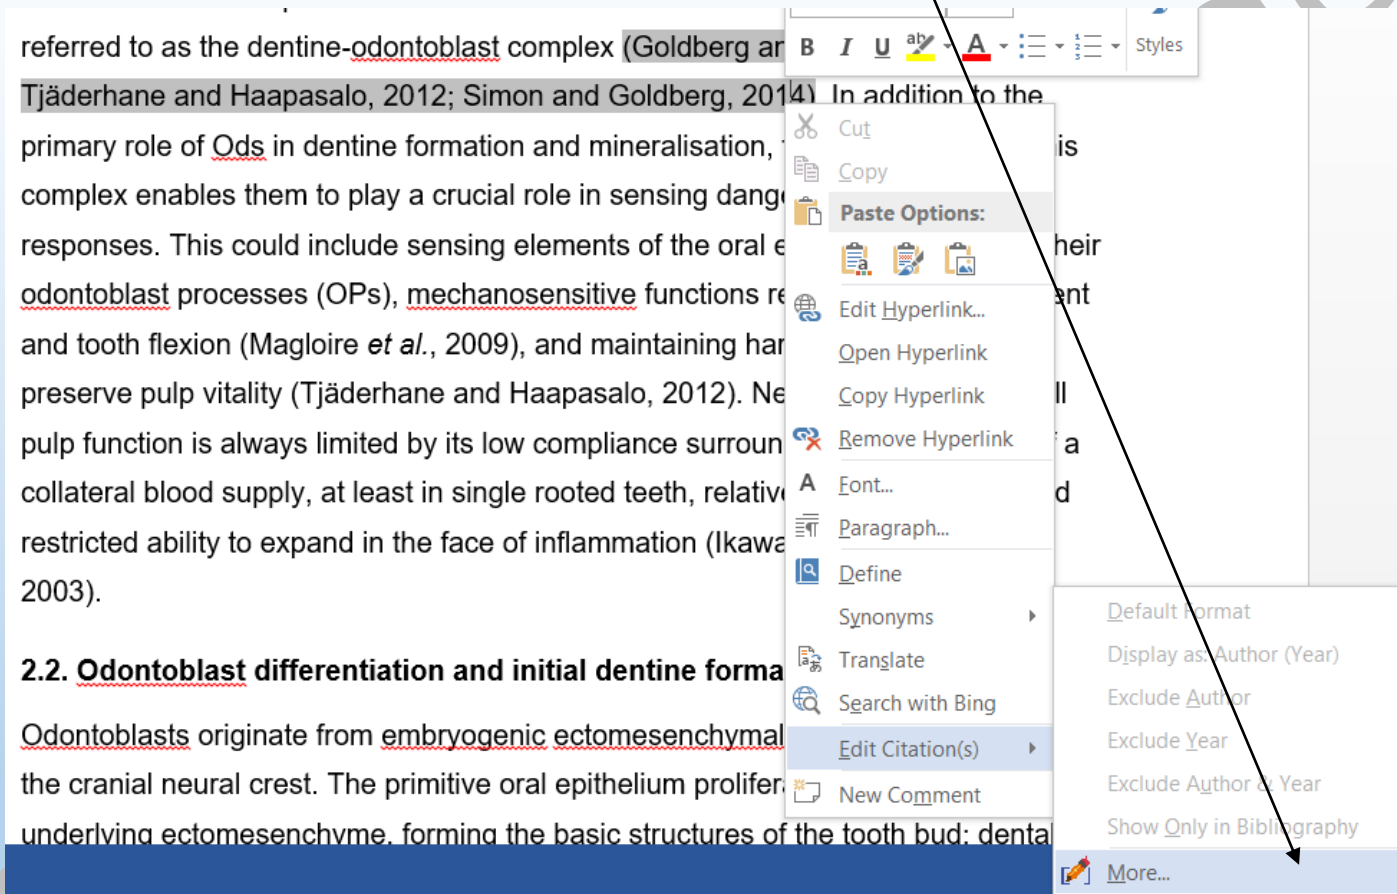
referred to as the dentine-odontoblast complex (Goldberg ar

Tjäderhane and Haapasalo, 2012; Simon and Goldberg, 2014). In addition to the primary role of Ods in dentine formation and mineralisation, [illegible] is complex enables them to play a crucial role in sensing dang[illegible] responses. This could include sensing elements of the oral e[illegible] heir odontoblast processes (OPs), mechanosensitive functions re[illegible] ent and tooth flexion (Magloire *et al.*, 2009), and maintaining har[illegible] preserve pulp vitality (Tjäderhane and Haapasalo, 2012). Ne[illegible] ll pulp function is always limited by its low compliance surroun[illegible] a collateral blood supply, at least in single rooted teeth, relativ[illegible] d restricted ability to expand in the face of inflammation (Ikawa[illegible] 2003).

2.2. Odontoblast differentiation and initial dentine forma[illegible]

Odontoblasts originate from embryogenic ectomesenchymal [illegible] the cranial neural crest. The primitive oral epithelium prolifer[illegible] underlying ectomesenchyme, forming the basic structures of the tooth bud: dental

B I U Styles

Cut
Copy
Paste Options:
Edit Hyperlink...
Open Hyperlink
Copy Hyperlink
Remove Hyperlink
Font...
Paragraph...
Define
Synonyms
Translate
Search with Bing
Edit Citation(s)
New Comment

Default Format
Display as Author (Year)
Exclude Author
Exclude Year
Exclude Author & Year
Show Only in Bibliography
More...